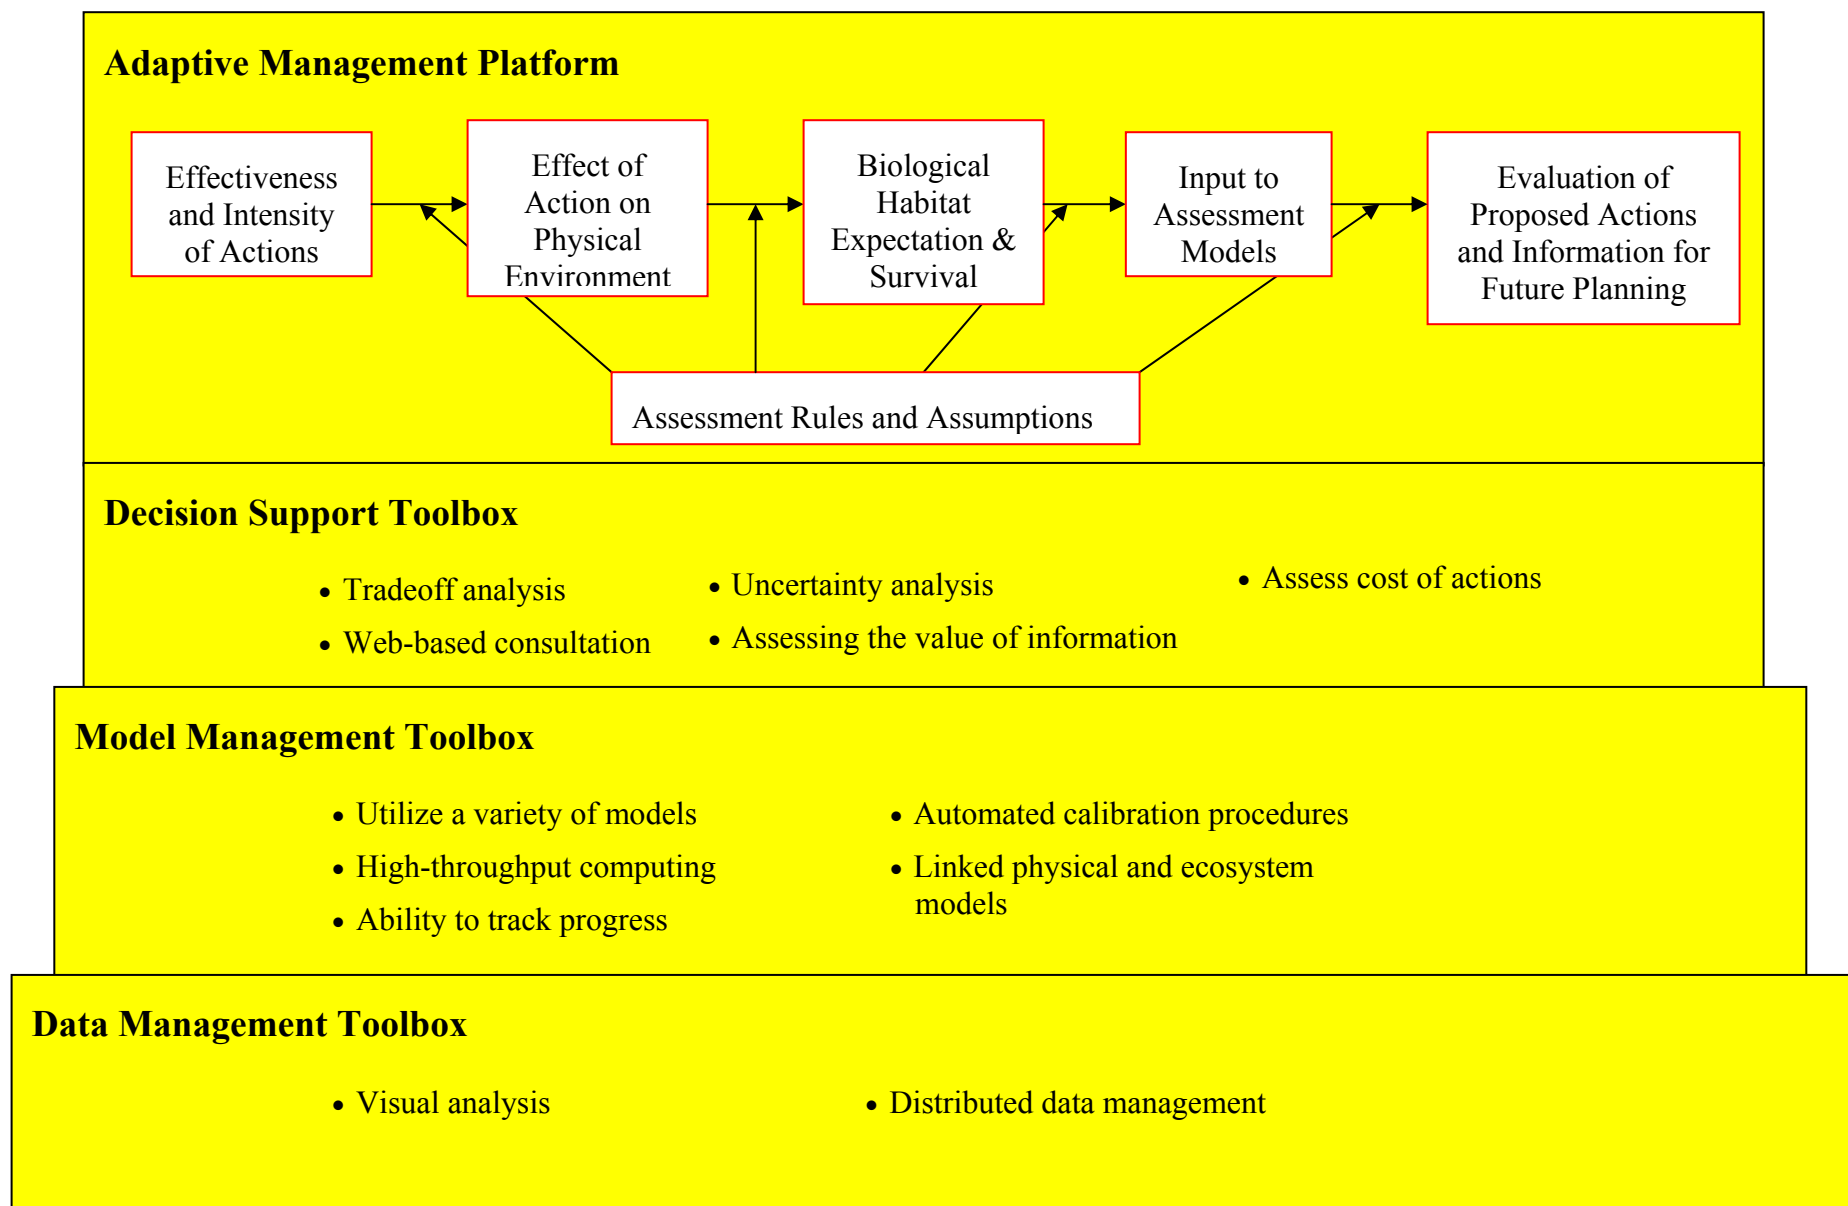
Adaptive Management Platform

Effectiveness and Intensity of Actions

Effect of Action on Physical Environment

Biological Habitat Expectation & Survival

Input to Assessment Models

Evaluation of Proposed Actions and Information for Future Planning

Assessment Rules and Assumptions

Decision Support Toolbox

- Tradeoff analysis
- Web-based consultation
- Uncertainty analysis
- Assessing the value of information
- Assess cost of actions

Model Management Toolbox

- Utilize a variety of models
- High-throughput computing
- Ability to track progress
- Automated calibration procedures
- Linked physical and ecosystem models

Data Management Toolbox

- Visual analysis
- Distributed data management